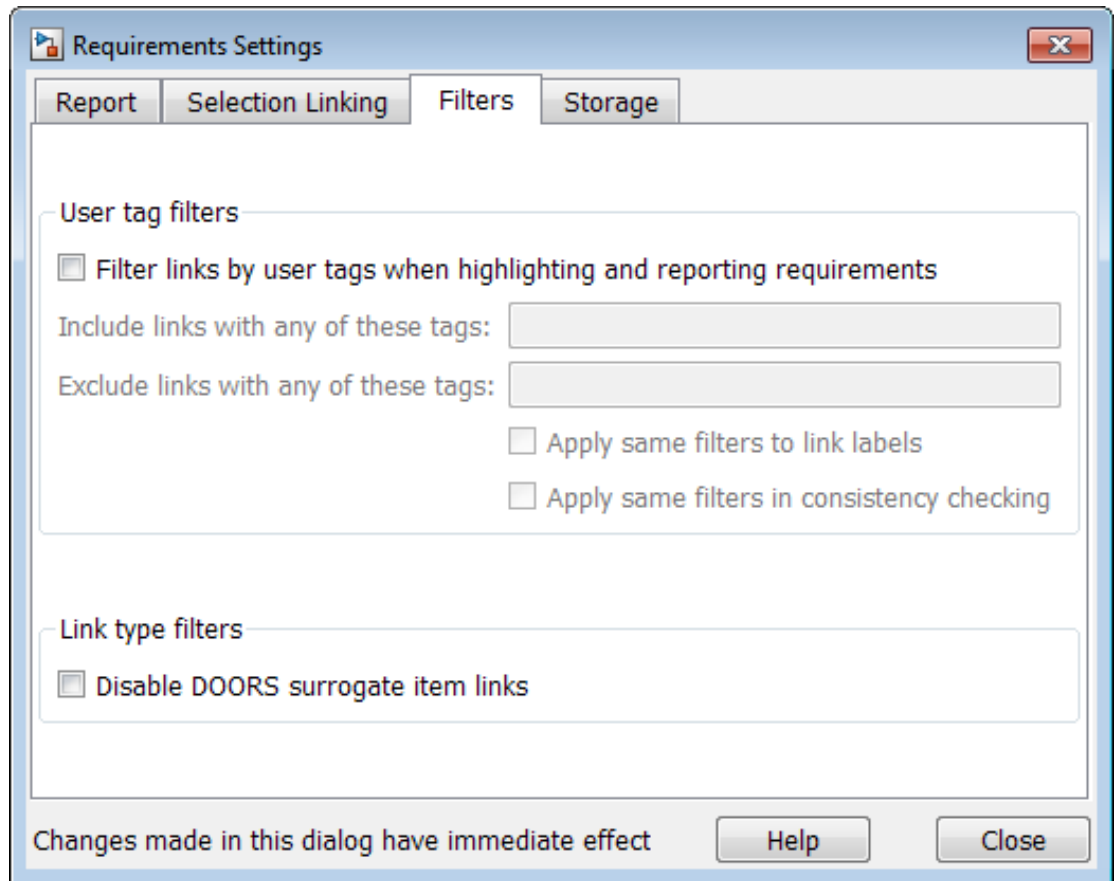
Requirements Settings

Report | Selection Linking | Filters | Storage

User tag filters

Filter links by user tags when highlighting and reporting requirements

Include links with any of these tags:

Exclude links with any of these tags:

Apply same filters to link labels

Apply same filters in consistency checking

Link type filters

Disable DOORS surrogate item links

Changes made in this dialog have immediate effect

Help

Close